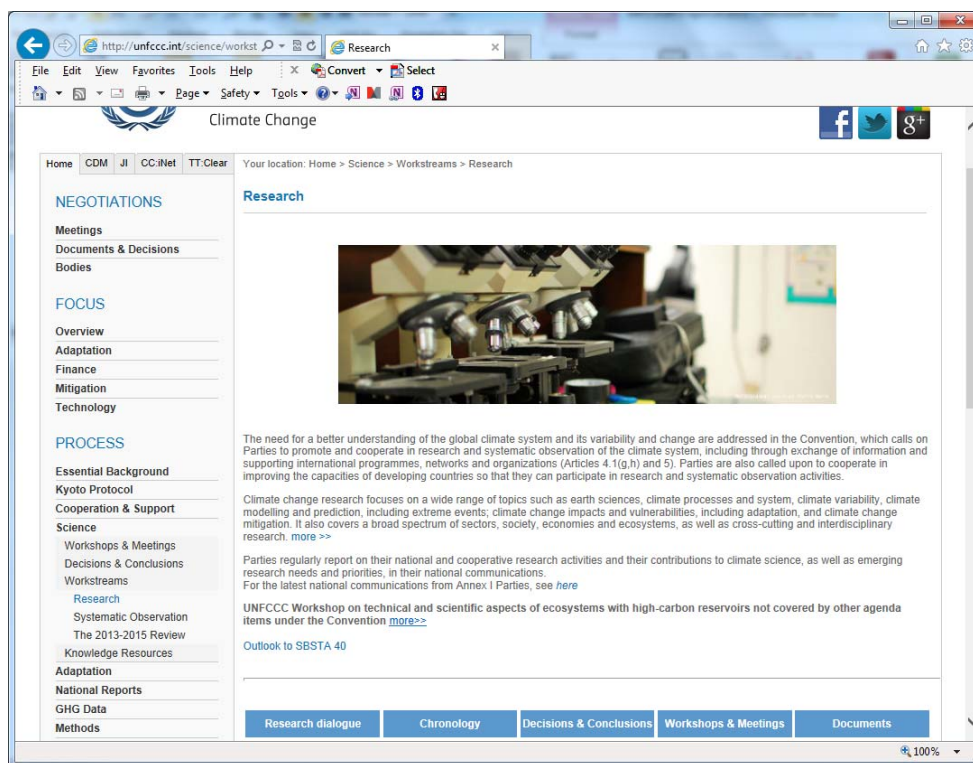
http://unfccc.int/science/workst
Research
File Edit View Favorites Tools Help
Convert Select
Page Safety Tools
Climate Change

Home CDM JI CC:iNet TT:Clear

NEGOTIATIONS
Meetings
Documents & Decisions
Bodies

FOCUS
Overview
Adaptation
Finance
Mitigation
Technology

PROCESS
Essential Background
Kyoto Protocol
Cooperation & Support
Science
Workshops & Meetings
Decisions & Conclusions
Workstreams
Research
Systematic Observation
The 2013-2015 Review
Knowledge Resources
Adaptation
National Reports
GHG Data
Methods

Your location: Home > Science > Workstreams > Research

Research

The need for a better understanding of the global climate system and its variability and change are addressed in the Convention, which calls on Parties to promote and cooperate in research and systematic observation of the climate system, including through exchange of information and supporting international programmes, networks and organizations (Articles 4.1(g,h) and 5). Parties are also called upon to cooperate in improving the capacities of developing countries so that they can participate in research and systematic observation activities.

Climate change research focuses on a wide range of topics such as earth sciences, climate processes and system, climate variability, climate modelling and prediction, including extreme events; climate change impacts and vulnerabilities, including adaptation, and climate change mitigation. It also covers a broad spectrum of sectors, society, economies and ecosystems, as well as cross-cutting and interdisciplinary research. more >>

Parties regularly report on their national and cooperative research activities and their contributions to climate science, as well as emerging research needs and priorities, in their national communications.
For the latest national communications from Annex I Parties, see here

UNFCCC Workshop on technical and scientific aspects of ecosystems with high-carbon reservoirs not covered by other agenda items under the Convention more>>

Outlook to SBSTA 40

Research dialogue | Chronology | Decisions & Conclusions | Workshops & Meetings | Documents

100%